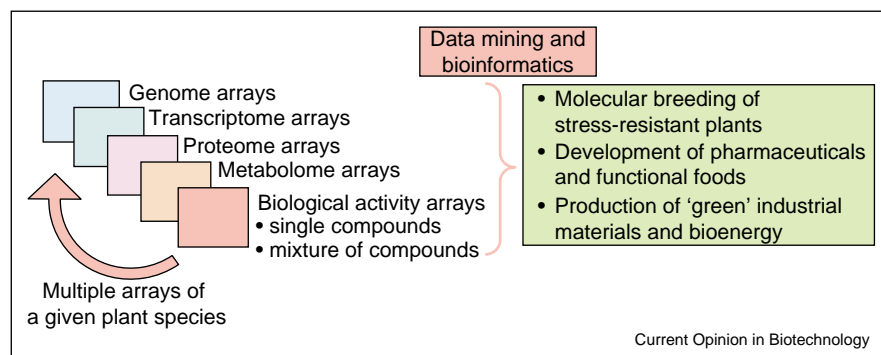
Data mining and bioinformatics

Genome arrays
Transcriptome arrays
Proteome arrays
Metabolome arrays
Biological activity arrays
• single compounds
• mixture of compounds

• Molecular breeding of stress-resistant plants
• Development of pharmaceuticals and functional foods
• Production of 'green' industrial materials and bioenergy

Multiple arrays of a given plant species

Current Opinion in Biotechnology